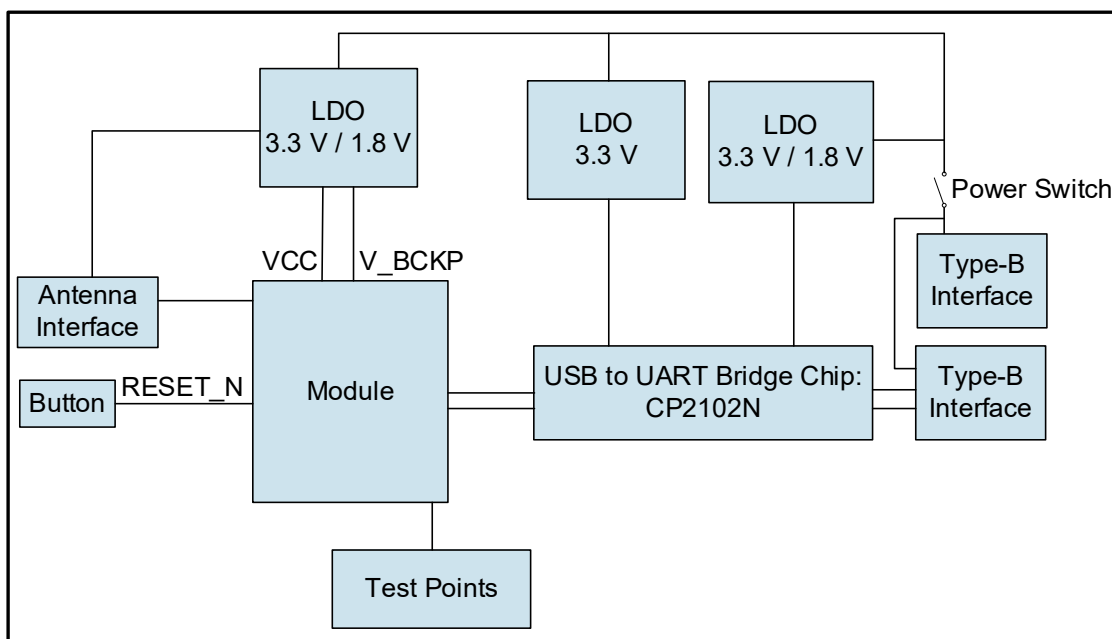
LDO
3.3 V / 1.8 V

LDO
3.3 V

LDO
3.3 V / 1.8 V

Power Switch

VCC

V_BCKP

Antenna Interface

Type-B Interface

Button

RESET_N

Module

USB to UART Bridge Chip: CP2102N

Type-B Interface

Test Points